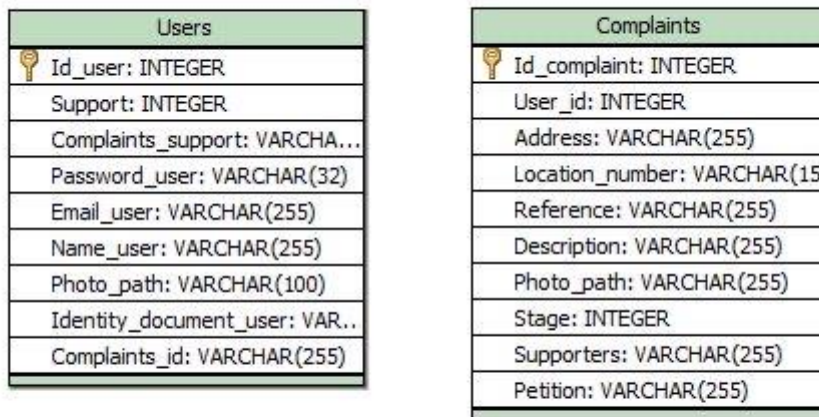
| Users |
|---|
| Id_user: INTEGER |
| Support: INTEGER |
| Complaints_support: VARCHA... |
| Password_user: VARCHAR(32) |
| Email_user: VARCHAR(255) |
| Name_user: VARCHAR(255) |
| Photo_path: VARCHAR(100) |
| Identity_document_user: VAR.. |
| Complaints_id: VARCHAR(255) |

| Complaints |
|---|
| Id_complaint: INTEGER |
| User_id: INTEGER |
| Address: VARCHAR(255) |
| Location_number: VARCHAR(15 |
| Reference: VARCHAR(255) |
| Description: VARCHAR(255) |
| Photo_path: VARCHAR(255) |
| Stage: INTEGER |
| Supporters: VARCHAR(255) |
| Petition: VARCHAR(255) |